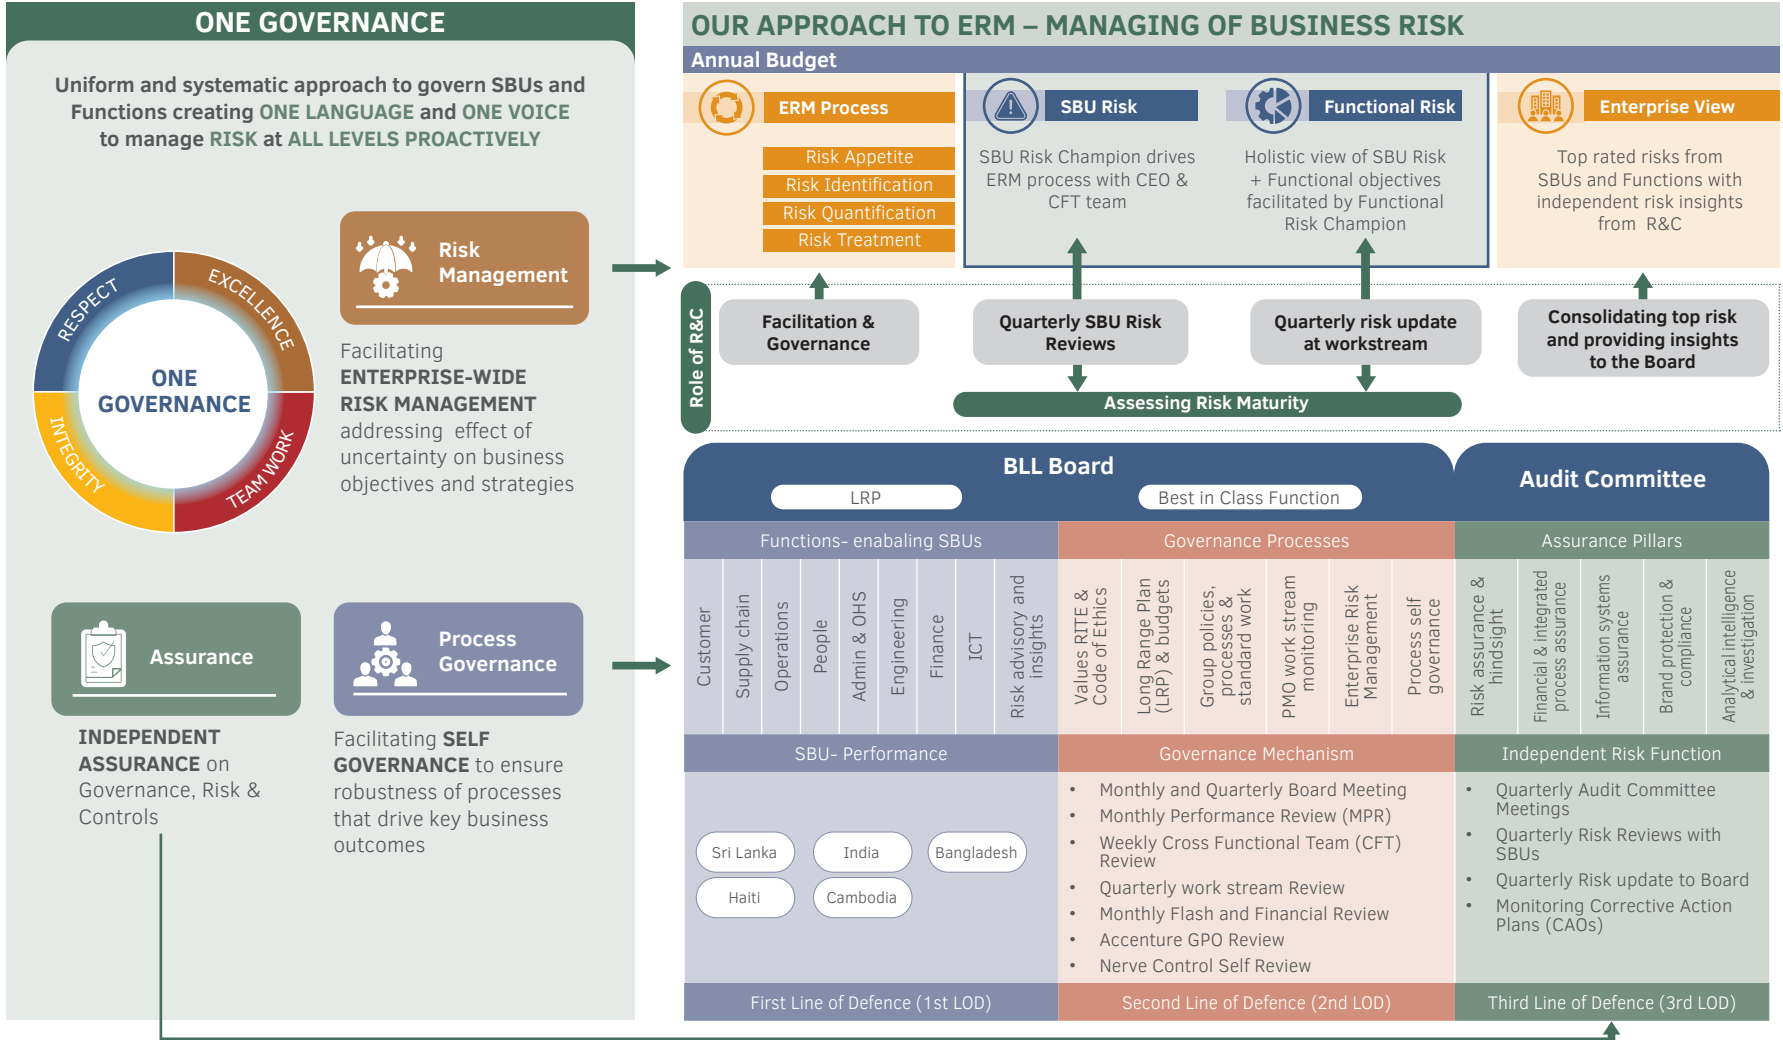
ONE GOVERNANCE

Uniform and systematic approach to govern SBUs and Functions creating ONE LANGUAGE and ONE VOICE to manage RISK at ALL LEVELS PROACTIVELY

RESPECT
EXCELLENCE
INTEGRITY
TEAM WORK
ONE GOVERNANCE

Risk Management

Facilitating ENTERPRISE-WIDE RISK MANAGEMENT addressing effect of uncertainty on business objectives and strategies

Assurance

INDEPENDENT ASSURANCE on Governance, Risk & Controls

Process Governance

Facilitating SELF GOVERNANCE to ensure robustness of processes that drive key business outcomes

OUR APPROACH TO ERM – MANAGING OF BUSINESS RISK

Annual Budget

ERM Process
Risk Appetite
Risk Identification
Risk Quantification
Risk Treatment

SBU Risk
SBU Risk Champion drives ERM process with CEO & CFT team

Functional Risk
Holistic view of SBU Risk + Functional objectives facilitated by Functional Risk Champion

Enterprise View
Top rated risks from SBUs and Functions with independent risk insights from R&C

Role of R&C

Facilitation & Governance

Quarterly SBU Risk Reviews

Quarterly risk update at workstream

Consolidating top risk and providing insights to the Board

Assessing Risk Maturity

BLL Board
LRP
Best in Class Function

Audit Committee

Functions- enabaling SBUs
Customer
Supply chain
Operations
People
Admin & OHS
Engineering
Finance
ICT
Risk advisory and insights

Governance Processes
Values RITE & Code of Ethics
Long Range Plan (LRP) & budgets
Group policies, processes & standard work
PMO work stream monitoring
Enterprise Risk Management
Process self governance

Assurance Pillars
Risk assurance & hindsight
Financial & integrated process assurance
Information systems assurance
Brand protection & compliance
Analytical intelligence & investigation

SBU- Performance
Sri Lanka
India
Bangladesh
Haiti
Cambodia

Governance Mechanism
• Monthly and Quarterly Board Meeting
• Monthly Performance Review (MPR)
• Weekly Cross Functional Team (CFT) Review
• Quarterly work stream Review
• Monthly Flash and Financial Review
• Accenture GPO Review
• Nerve Control Self Review

Independent Risk Function
• Quarterly Audit Committee Meetings
• Quarterly Risk Reviews with SBUs
• Quarterly Risk update to Board
• Monitoring Corrective Action Plans (CAOs)

First Line of Defence (1st LOD)
Second Line of Defence (2nd LOD)
Third Line of Defence (3rd LOD)